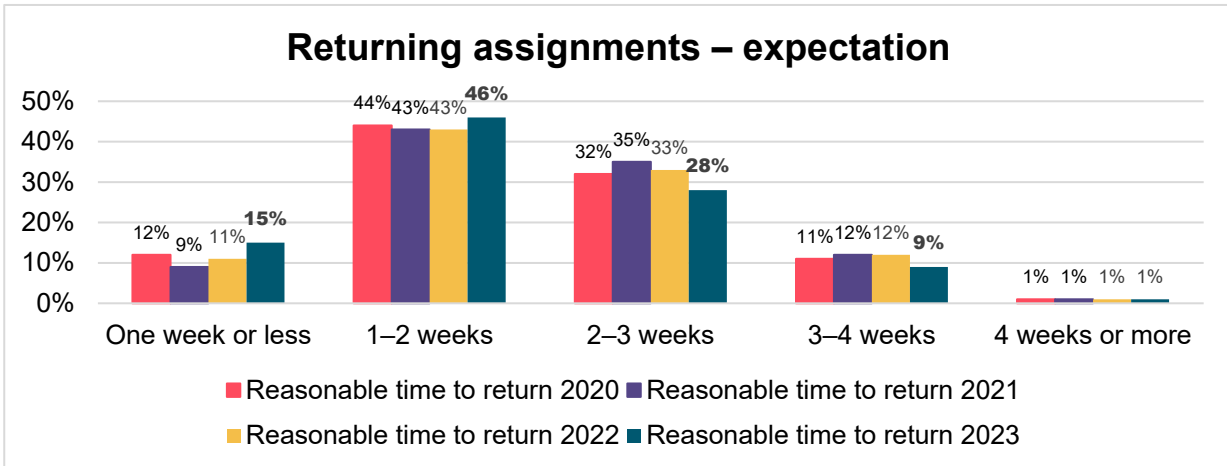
Returning assignments – expectation

50%
40%
30%
20%
10%
0%

12% 9% 11% 15%
One week or less

44% 43% 43% 46%
1–2 weeks

32% 35% 33% 28%
2–3 weeks

11% 12% 12% 9%
3–4 weeks

1% 1% 1% 1%
4 weeks or more

Reasonable time to return 2020
Reasonable time to return 2021
Reasonable time to return 2022
Reasonable time to return 2023